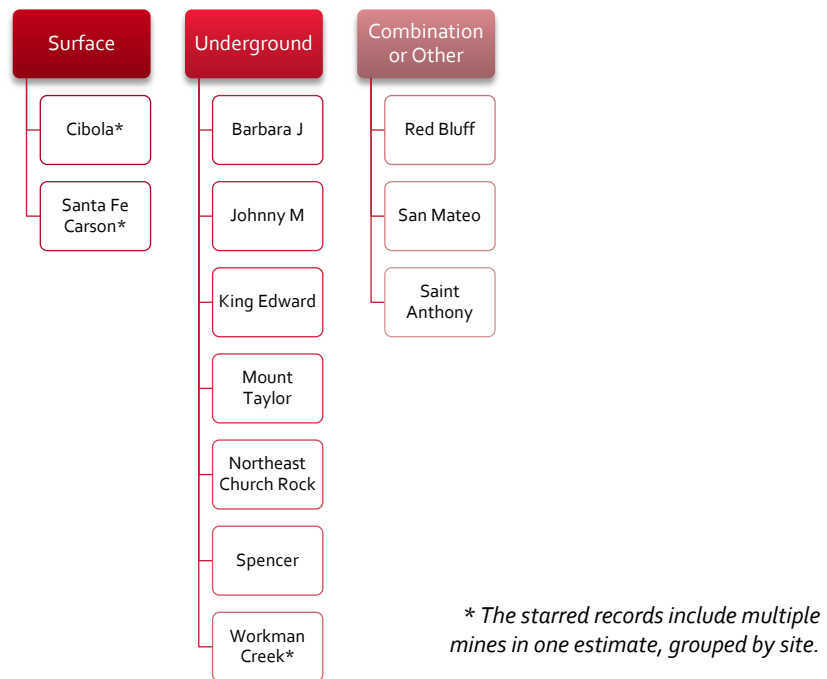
Surface

Cibola*

Santa Fe Carson*

Underground

Barbara J

Johnny M

King Edward

Mount Taylor

Northeast Church Rock

Spencer

Workman Creek*

Combination or Other

Red Bluff

San Mateo

Saint Anthony

* The starred records include multiple mines in one estimate, grouped by site.